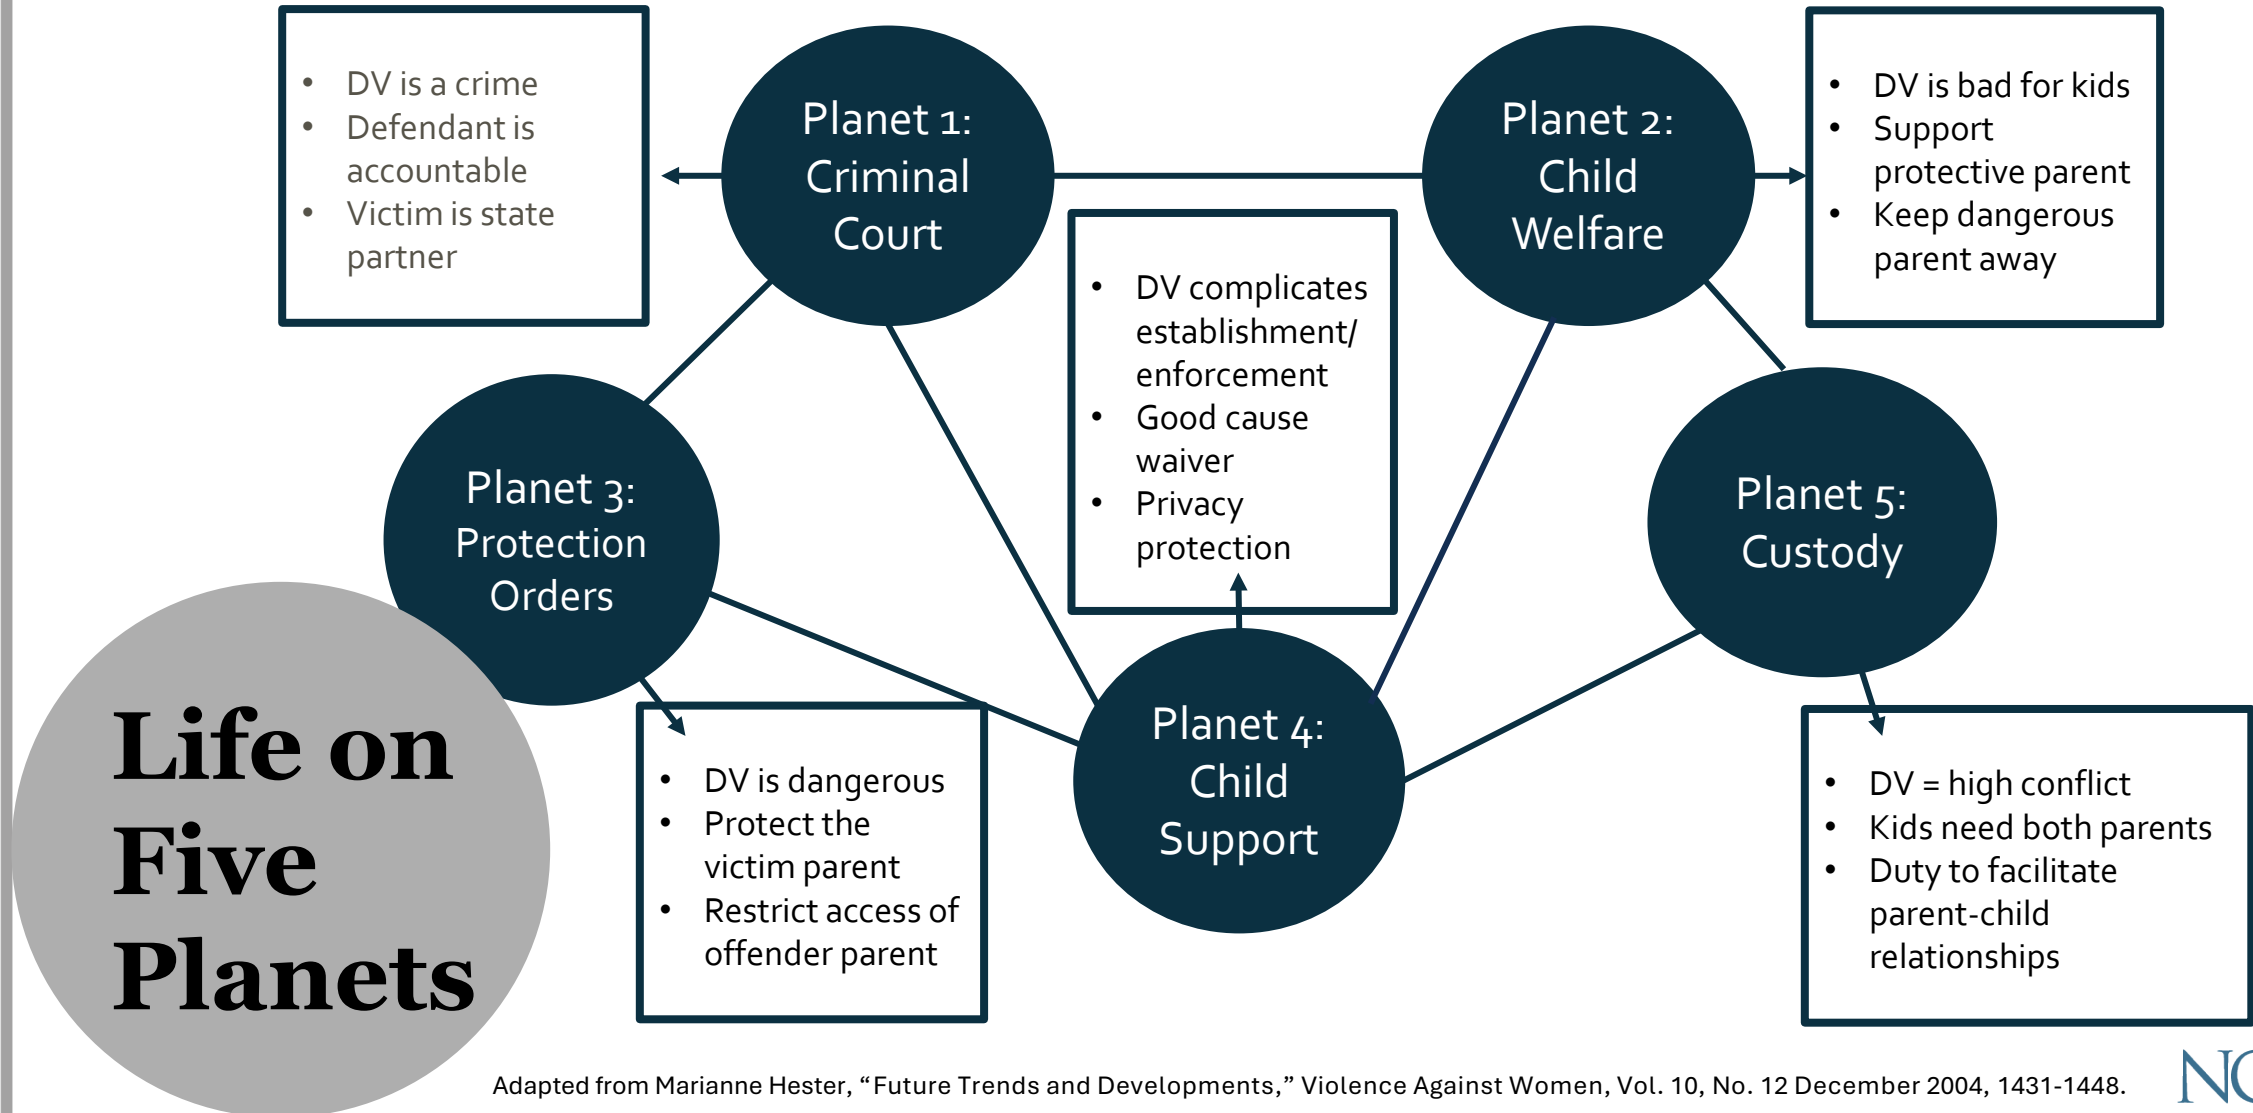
- DV is a crime
- Defendant is accountable
- Victim is state partner

Planet 1: Criminal Court

Planet 2: Child Welfare

- DV is bad for kids
- Support protective parent
- Keep dangerous parent away

- DV complicates establishment/ enforcement
- Good cause waiver
- Privacy protection

Planet 3: Protection Orders

Planet 5: Custody

Life on Five Planets

- DV is dangerous
- Protect the victim parent
- Restrict access of offender parent

Planet 4: Child Support

- DV = high conflict
- Kids need both parents
- Duty to facilitate parent-child relationships

Adapted from Marianne Hester, "Future Trends and Developments," Violence Against Women, Vol. 10, No. 12 December 2004, 1431-1448.

NC